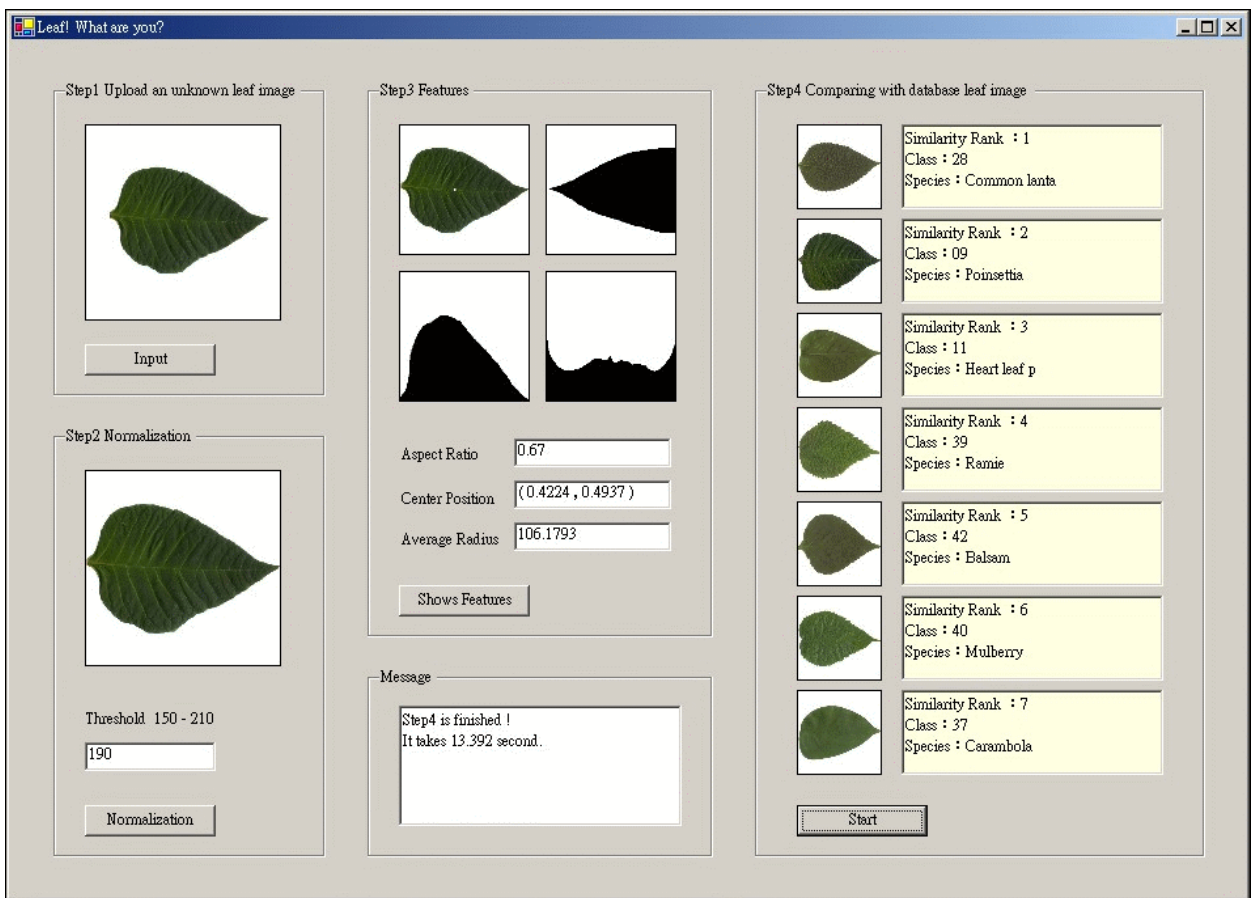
Leaf! What are you?

Step1 Upload an unknown leaf image

Input

Step2 Normalization

Threshold 150 - 210

190

Normalization

Step3 Features

Aspect Ratio 0.67

Center Position (0.4224 , 0.4937 )

Average Radius 106.1793

Shows Features

Message

Step4 is finished !
It takes 13.392 second.

Step4 Comparing with database leaf image

Similarity Rank : 1
Class : 28
Species : Common lanta

Similarity Rank : 2
Class : 09
Species : Poinsettia

Similarity Rank : 3
Class : 11
Species : Heart leaf p

Similarity Rank : 4
Class : 39
Species : Ramie

Similarity Rank : 5
Class : 42
Species : Balsam

Similarity Rank : 6
Class : 40
Species : Mulberry

Similarity Rank : 7
Class : 37
Species : Carambola

Start